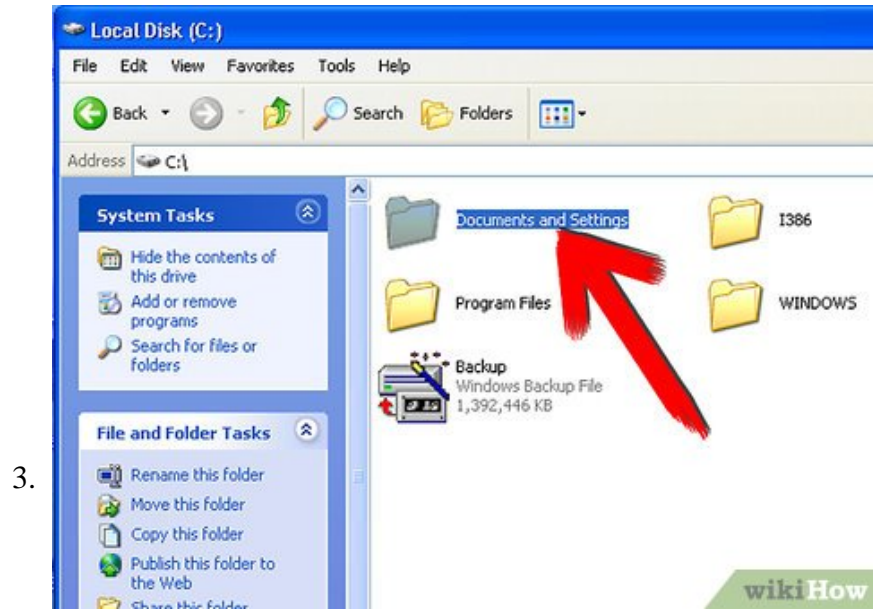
3.

Local Disk (C:)

File Edit View Favorites Tools Help

Back Search Folders

Address C:\

System Tasks

Hide the contents of this drive

Add or remove programs

Search for files or folders

File and Folder Tasks

Rename this folder

Move this folder

Copy this folder

Publish this folder to the Web

Share this folder

Documents and Settings

I386

Program Files

WINDOWS

Backup
Windows Backup File
1,392,446 KB

wikiHow